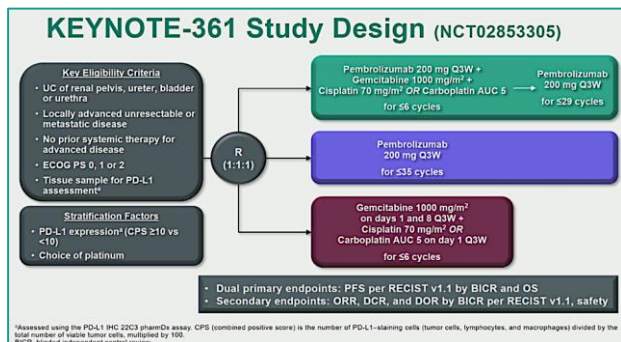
KEYNOTE-361 Study Design (NCT02853305)

Key Eligibility Criteria

- UC of renal pelvis, ureter, bladder or urethra
- Locally advanced unresectable or metastatic disease
- No prior systemic therapy for advanced disease
- ECOG PS 0, 1 or 2
- Tissue sample for PD-L1 assessment$^a$

Stratification Factors

- PD-L1 expression$^a$ (CPS ≥10 vs <10)
- Choice of platinum

R (1:1:1)

Pembrolizumab 200 mg Q3W + Gemcitabine 1000 mg/m$^2$ + Cisplatin 70 mg/m$^2$ OR Carboplatin AUC 5 for ≤6 cycles

Pembrolizumab 200 mg Q3W for ≤29 cycles

Pembrolizumab 200 mg Q3W for ≤35 cycles

Gemcitabine 1000 mg/m$^2$ on days 1 and 8 Q3W + Cisplatin 70 mg/m$^2$ OR Carboplatin AUC 5 on day 1 Q3W for ≤6 cycles

- Dual primary endpoints: PFS per RECIST v1.1 by BICR and OS
- Secondary endpoints: ORR, DCR, and DOR by BICR per RECIST v1.1, safety

$^a$Assessed using the PD-L1 IHC 22C3 pharmDx assay. CPS (combined positive score) is the number of PD-L1–staining cells (tumor cells, lymphocytes, and macrophages) divided by the total number of viable tumor cells, multiplied by 100.
BICR, blinded independent central review.